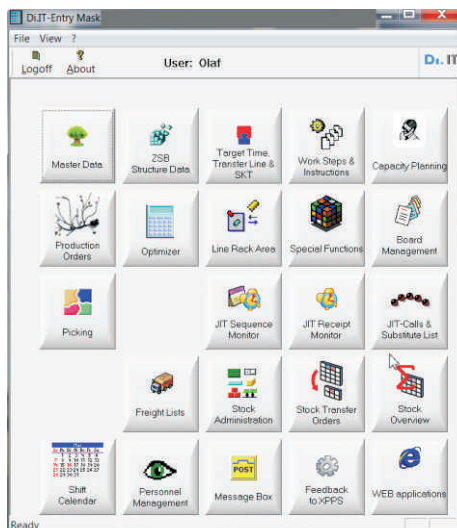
Di.JIT-Entry Mask

File View ?

Logoff About

User: Olaf

Di. IT

Master Data

ZSB Structure Data

Target Time, Transfer Line & SKT

Work Steps & Instructions

Capacity Planning

Production Orders

Optimizer

Line Rack Area

Special Functions

Board Management

Picking

JIT Sequence Monitor

JIT Receipt Monitor

JIT-Calls & Substitute List

Freight Lists

Stock Administration

Stock Transfer Orders

Stock Overview

Shift Calendar

Personnel Management

POST

Message Box

Feedback to XPPS

WEB applications

Ready